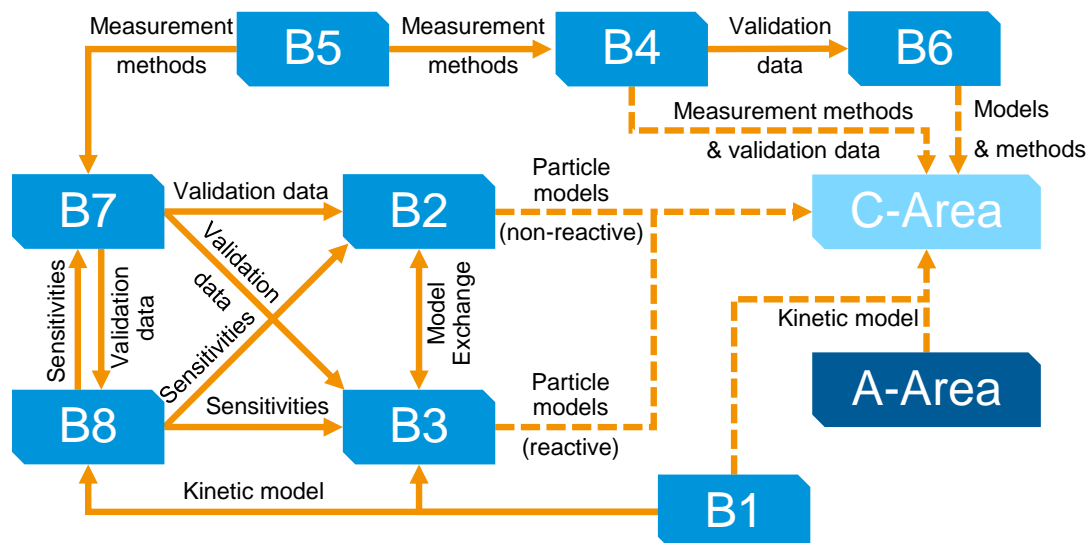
Measurement methods

B5

Measurement methods

B4

Validation data

B6

Measurement methods & validation data

Models & methods

B7

Validation data

B2

Particle models (non-reactive)

C-Area

Validation data

Sensitivities

Validation data

Sensitivities

Model Exchange

Kinetic model

A-Area

B8

Sensitivities

B3

Particle models (reactive)

Kinetic model

B1